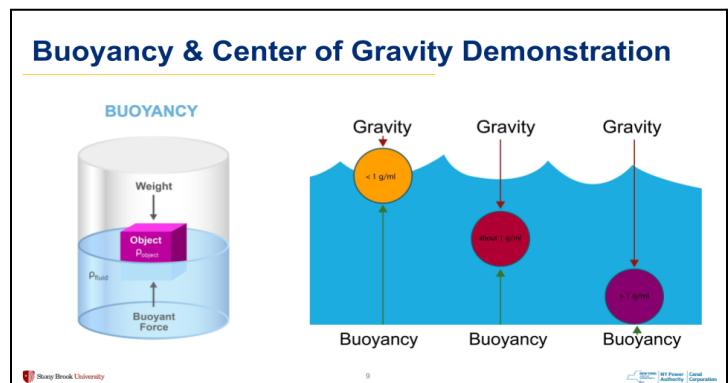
Buoyancy & Center of Gravity Demonstration

BUOYANCY

Weight

Object
$\rho_{object}$

$\rho_{fluid}$

Buoyant Force

Gravity

< 1 g/ml

Buoyancy

Gravity

about 1 g/ml

Buoyancy

Gravity

> 1 g/ml

Buoyancy

Stony Brook University

9

NEW YORK STATE | NY Power Authority | Canal Corporation